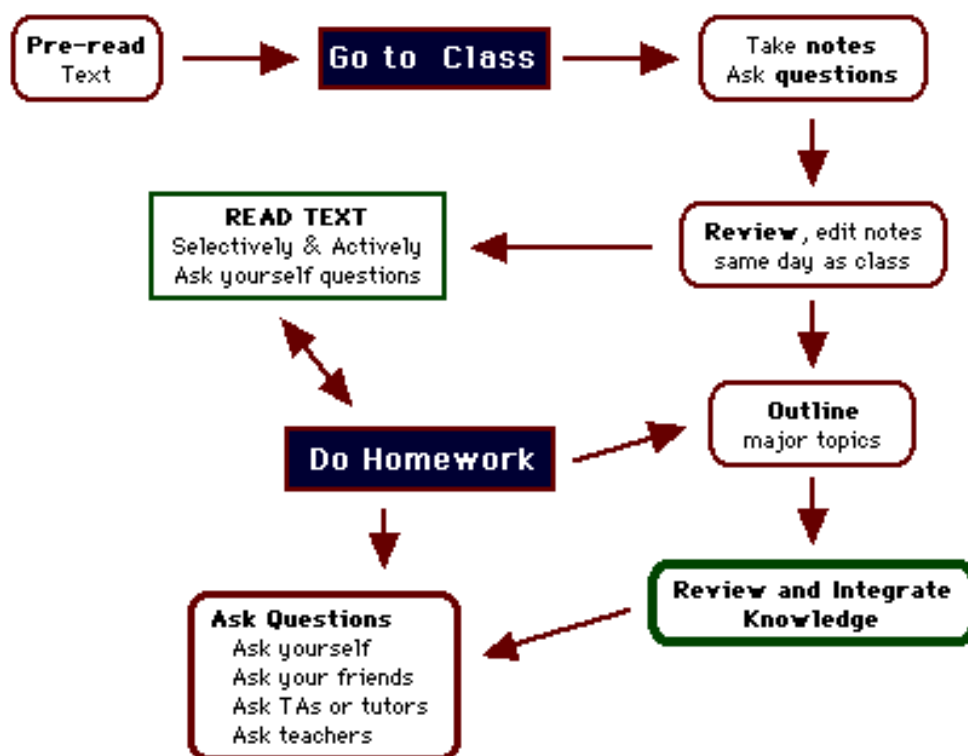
Pre-read
Text

Go to Class

Take notes
Ask questions

READ TEXT
Selectively & Actively
Ask yourself questions

Review, edit notes
same day as class

Do Homework

Outline
major topics

Review and Integrate
Knowledge

Ask Questions
Ask yourself
Ask your friends
Ask TAs or tutors
Ask teachers